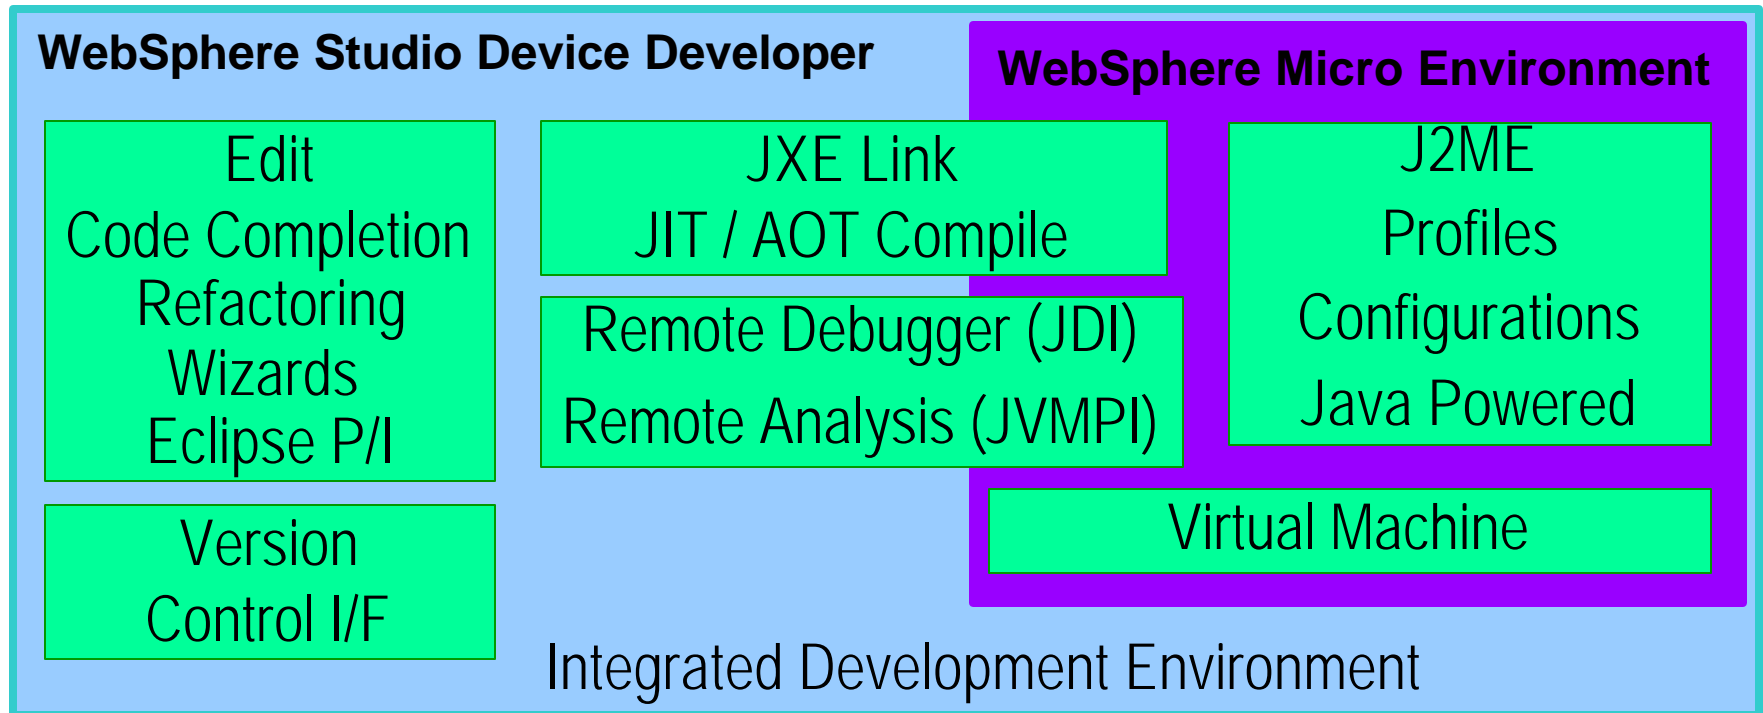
WebSphere Studio Device Developer

WebSphere Micro Environment

Edit
Code Completion
Refactoring
Wizards
Eclipse P/I

JXE Link
JIT / AOT Compile

J2ME
Profiles
Configurations
Java Powered

Remote Debugger (JDI)
Remote Analysis (JVMPI)

Virtual Machine

Version
Control I/F

Integrated Development Environment